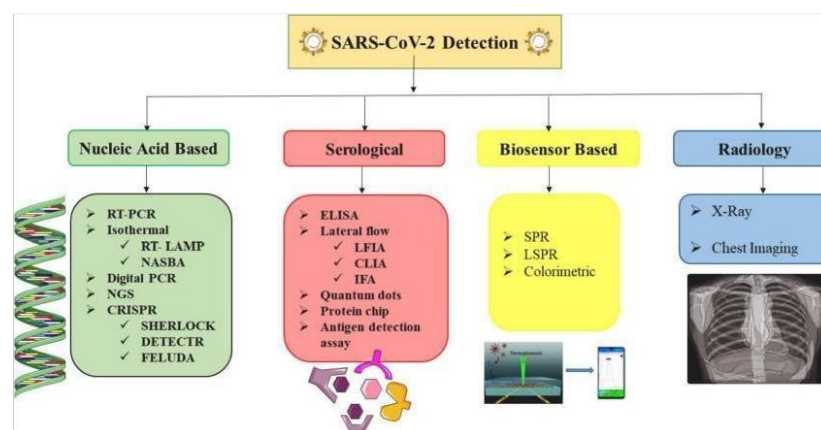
SARS-CoV-2 Detection

Nucleic Acid Based

➢ RT-PCR
➢ Isothermal
✓ RT- LAMP
✓ NASBA
➢ Digital PCR
➢ NGS
➢ CRISPR
✓ SHERLOCK
✓ DETECTR
✓ FELUDA

Serological

➢ ELISA
➢ Lateral flow
✓ LFIA
✓ CLIA
✓ IFA
➢ Quantum dots
➢ Protein chip
➢ Antigen detection assay

Biosensor Based

➢ SPR
➢ LSPR
➢ Colorimetric

Radiology

➢ X-Ray
➢ Chest Imaging